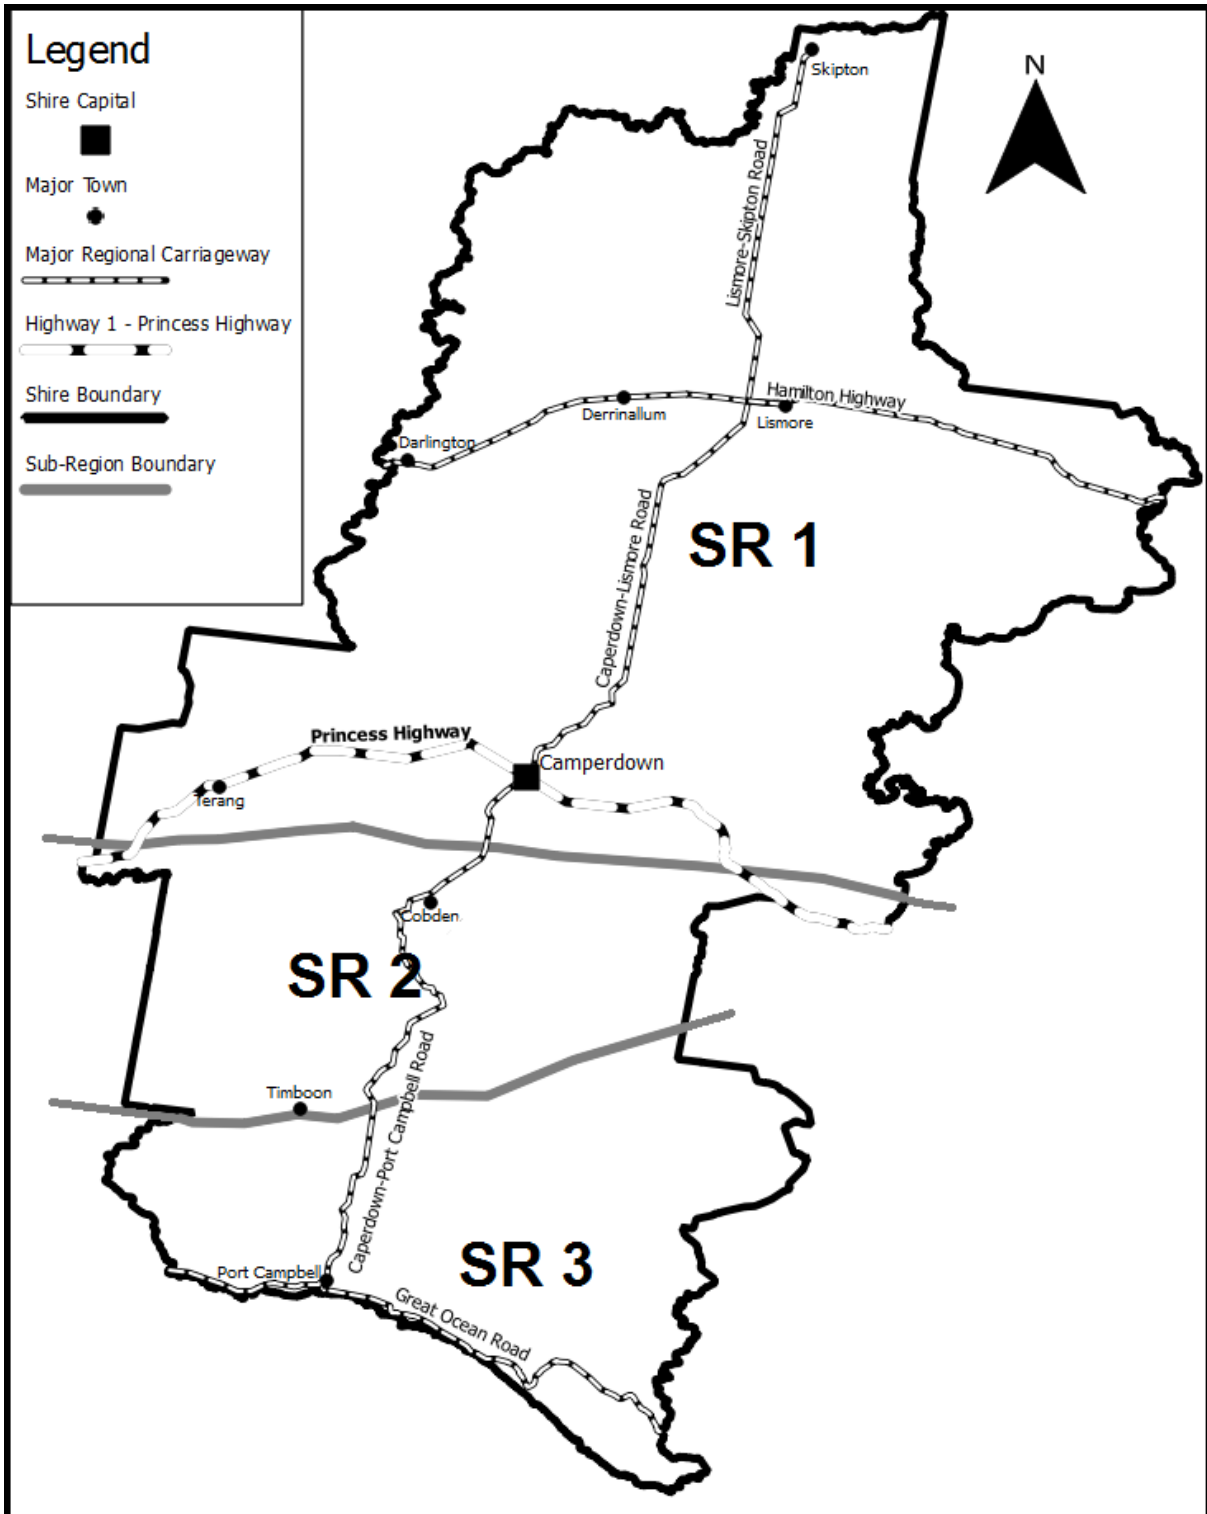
Legend

Shire Capital

Major Town

Major Regional Carriageway

Highway 1 - Princess Highway

Shire Boundary

Sub-Region Boundary

N

Skipton

Lismore-Skipton Road

Hamilton Highway

Derrinallum

Lismore

Darlington

Caperdown-Lismore Road

SR 1

Princess Highway

Camperdown

Terang

Cobden

SR 2

Timboon

Caperdown-Port Campbell Road

Port Campbell

SR 3

Great Ocean Road